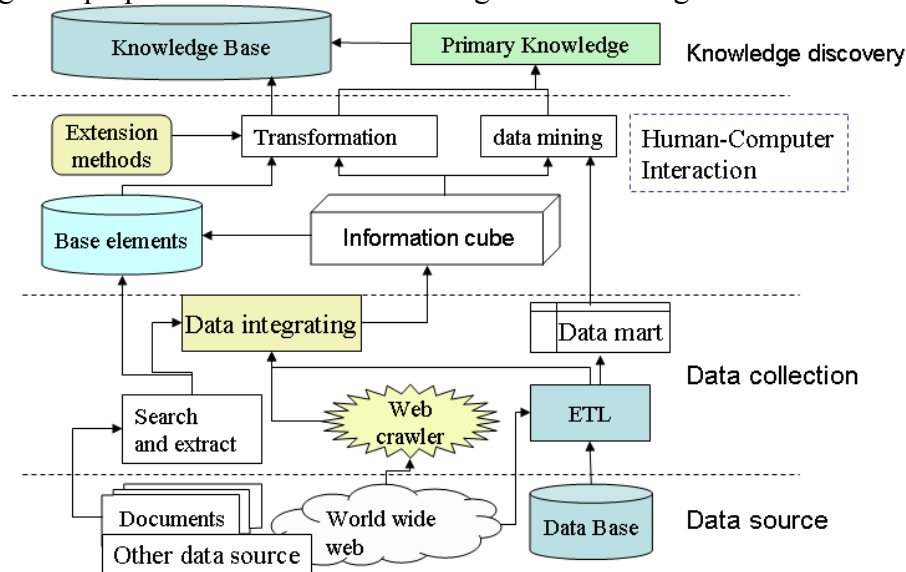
Knowledge Base
Primary Knowledge
Knowledge discovery
Extension methods
Transformation
data mining
Human-Computer Interaction
Base elements
Information cube
Data integrating
Data mart
Data collection
Search and extract
Web crawler
ETL
Documents
Other data source
World wide web
Data Base
Data source